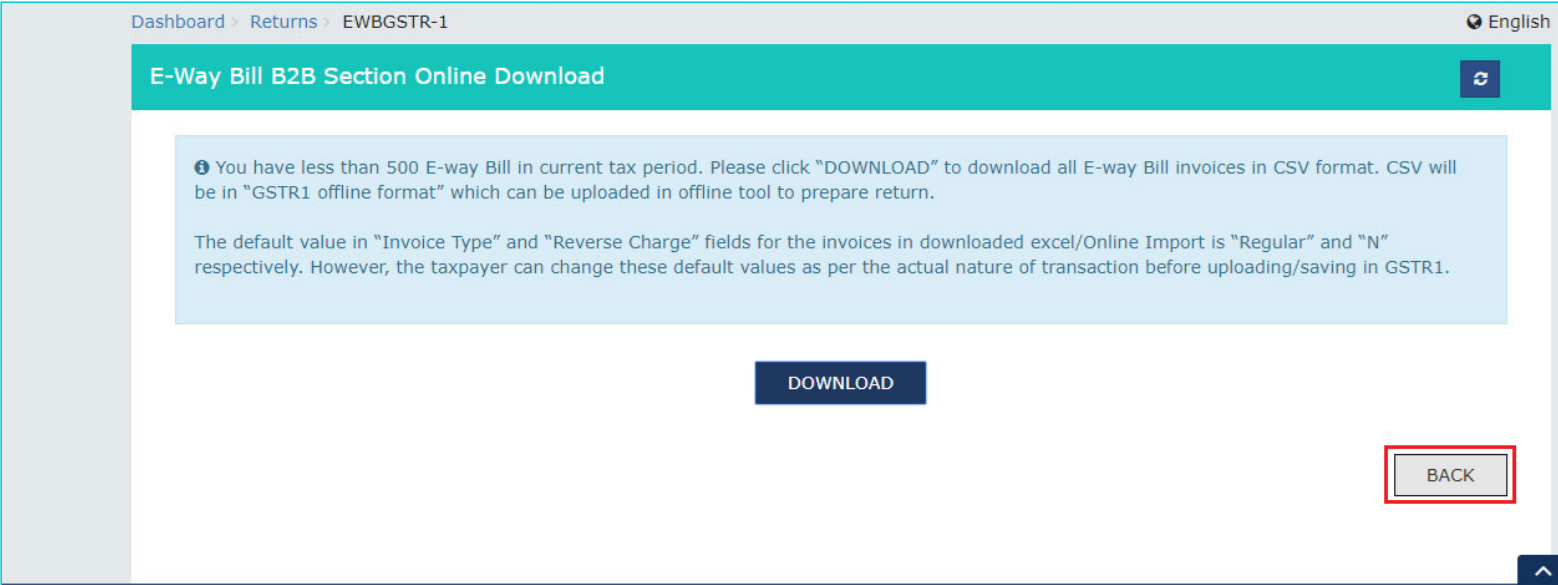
Dashboard > Returns > EWBGSTR-1

English

E-Way Bill B2B Section Online Download

You have less than 500 E-way Bill in current tax period. Please click “DOWNLOAD” to download all E-way Bill invoices in CSV format. CSV will be in “GSTR1 offline format” which can be uploaded in offline tool to prepare return.

The default value in “Invoice Type” and “Reverse Charge” fields for the invoices in downloaded excel/Online Import is “Regular” and “N” respectively. However, the taxpayer can change these default values as per the actual nature of transaction before uploading/saving in GSTR1.

DOWNLOAD

BACK